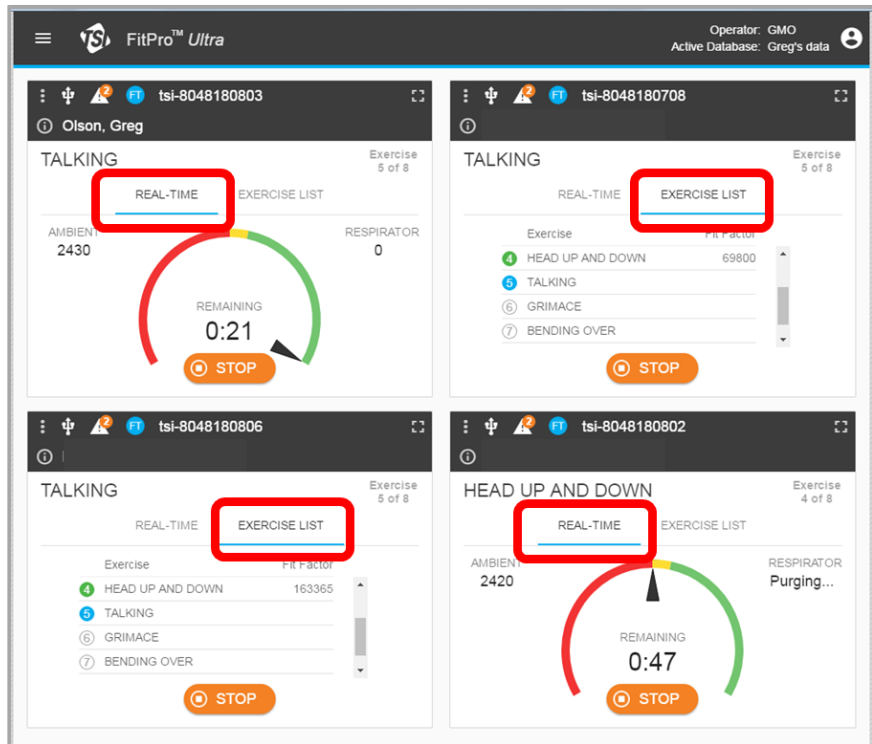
FitPro™ Ultra

Operator: GMO
Active Database: Greg's data

2 FT tsi-8048180803

Olson, Greg

TALKING

Exercise 5 of 8

REAL-TIME EXERCISE LIST

AMBIENT 2430

RESPIRATOR 0

REMAINING 0:21

STOP

2 FT tsi-8048180708

TALKING

Exercise 5 of 8

REAL-TIME EXERCISE LIST

| Exercise | Fit Factor |
|---|---|
| 4 HEAD UP AND DOWN | 69800 |
| 5 TALKING | |
| 6 GRIMACE | |
| 7 BENDING OVER | |

STOP

2 FT tsi-8048180806

TALKING

Exercise 5 of 8

REAL-TIME EXERCISE LIST

| Exercise | Fit Factor |
|---|---|
| 4 HEAD UP AND DOWN | 163365 |
| 5 TALKING | |
| 6 GRIMACE | |
| 7 BENDING OVER | |

STOP

2 FT tsi-8048180802

HEAD UP AND DOWN

Exercise 4 of 8

REAL-TIME EXERCISE LIST

AMBIENT 2420

RESPIRATOR Purging...

REMAINING 0:47

STOP